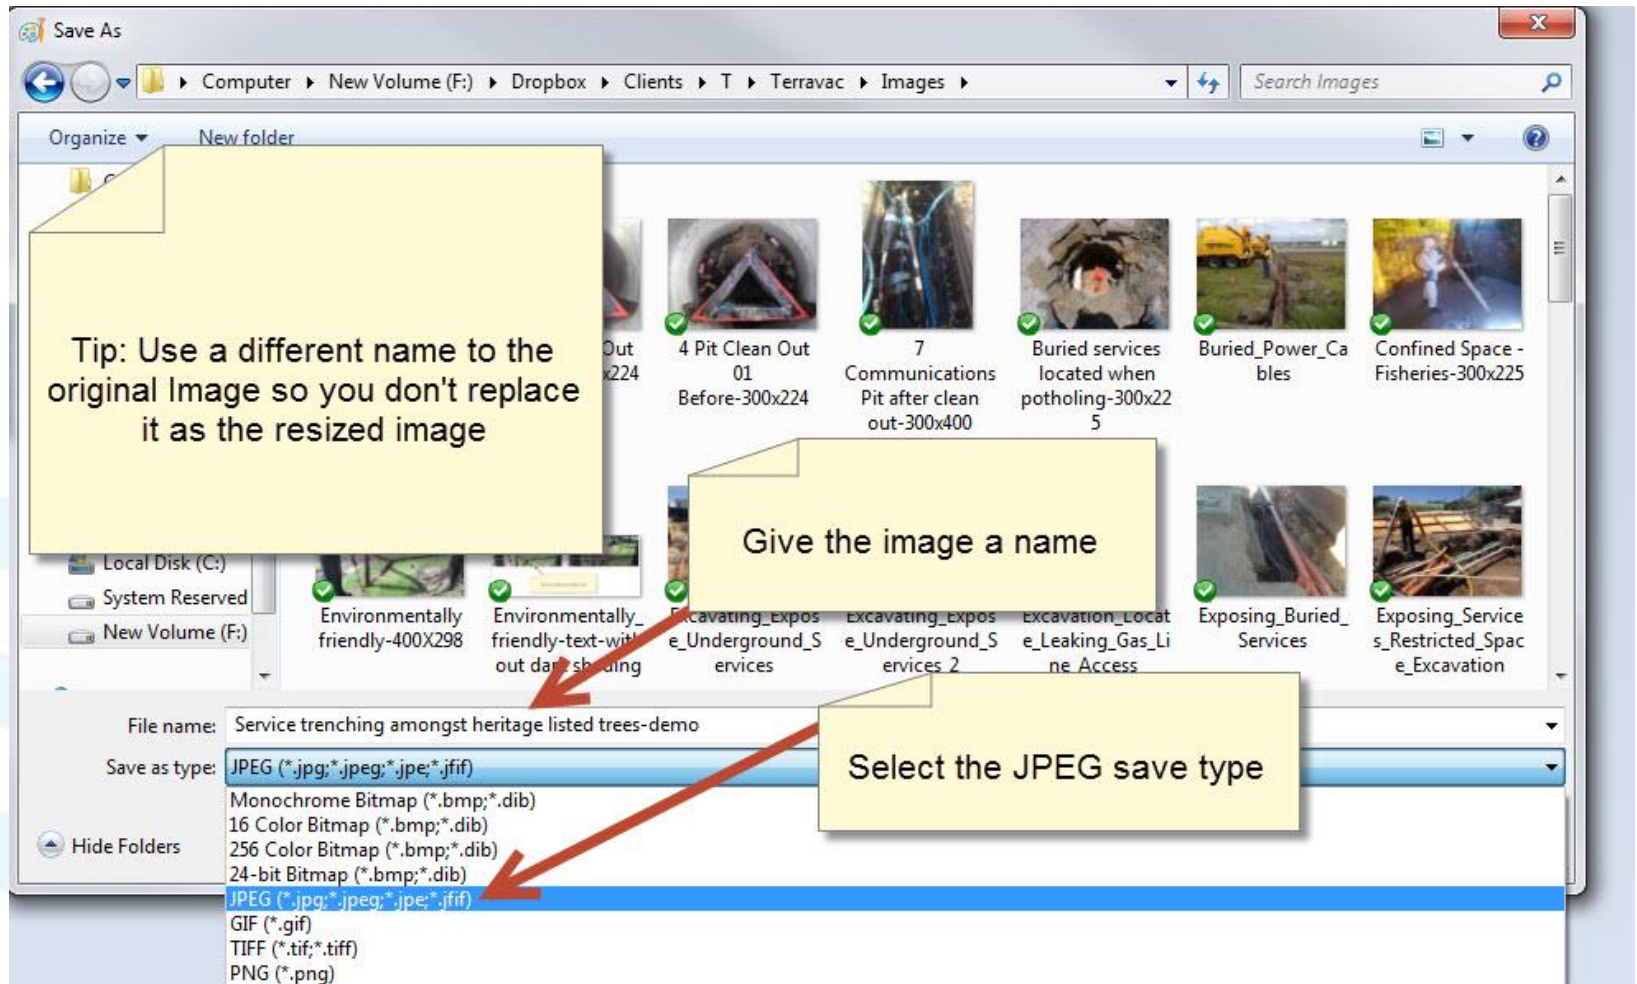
Save As

Computer ▸ New Volume (F:) ▸ Dropbox ▸ Clients ▸ T ▸ Terravac ▸ Images ▸

Search Images

Organize ▾ New folder

Tip: Use a different name to the original Image so you don't replace it as the resized image

Out
x224

4 Pit Clean Out 01 Before-300x224

7 Communications Pit after clean out-300x400

Buried services located when potholing-300x225

Buried_Power_Cables

Confined Space - Fisheries-300x225

Give the image a name

Local Disk (C:)

System Reserved

New Volume (F:)

Environmentally friendly-400X298

Environmentally_friendly-text-with out da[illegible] sh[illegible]ing

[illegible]xcavating_Expose_Underground_Services

Excavating_Expose_Underground_Services 2

Excavation_Locate_Leaking_Gas_Line Access

Exposing_Buried_Services

Exposing_Services_Restricted_Space_Excavation

File name: Service trenching amongst heritage listed trees-demo

Save as type: JPEG (*.jpg;*.jpeg;*.jpe;*.jfif)

Select the JPEG save type

Hide Folders

Monochrome Bitmap (*.bmp;*.dib)
16 Color Bitmap (*.bmp;*.dib)
256 Color Bitmap (*.bmp;*.dib)
24-bit Bitmap (*.bmp;*.dib)
JPEG (*.jpg;*.jpeg;*.jpe;*.jfif)
GIF (*.gif)
TIFF (*.tif;*.tiff)
PNG (*.png)